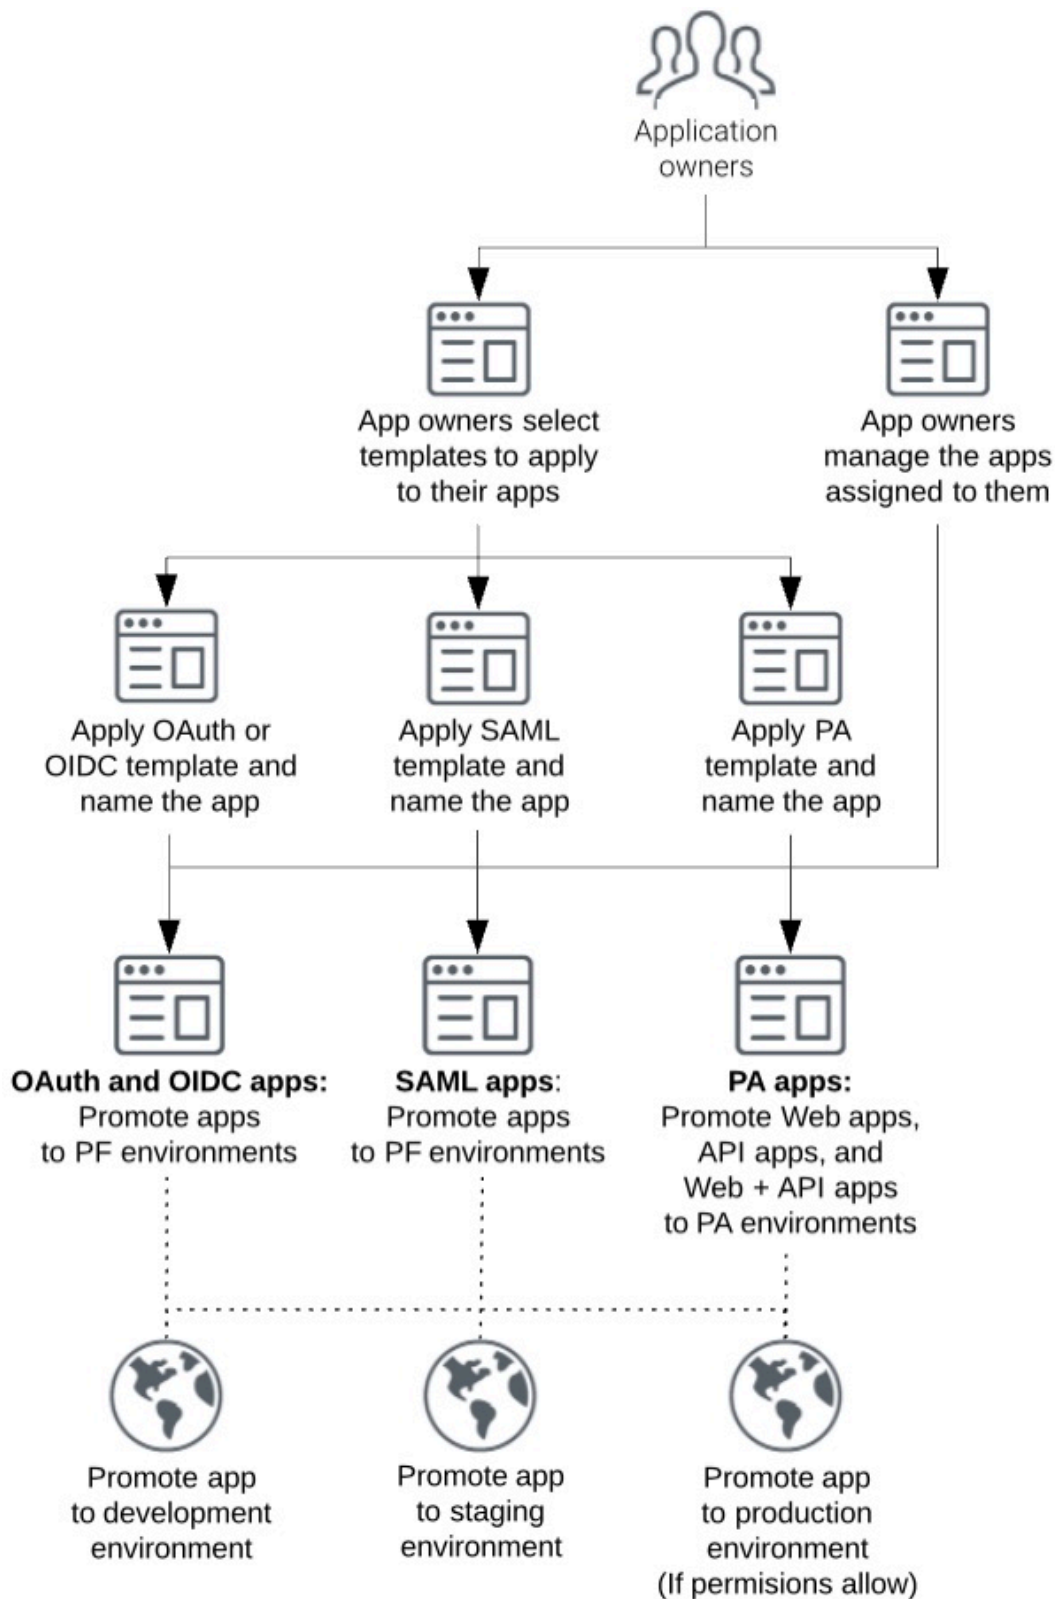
Application owners

App owners select templates to apply to their apps

App owners manage the apps assigned to them

Apply OAuth or OIDC template and name the app

Apply SAML template and name the app

Apply PA template and name the app

**OAuth and OIDC apps:** Promote apps to PF environments

**SAML apps**: Promote apps to PF environments

**PA apps:** Promote Web apps, API apps, and Web + API apps to PA environments

Promote app to development environment

Promote app to staging environment

Promote app to production environment (If permisions allow)